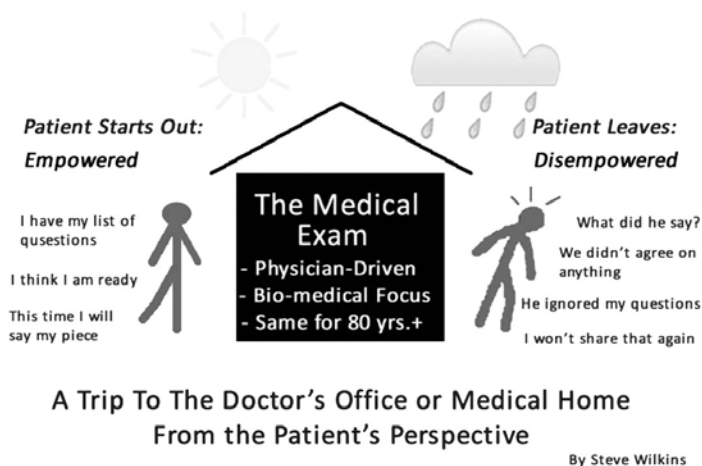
Patient Starts Out:
Empowered

I have my list of qusestions

I think I am ready

This time I will say my piece

The Medical Exam
- Physician-Driven
- Bio-medical Focus
- Same for 80 yrs.+

Patient Leaves:
Disempowered

What did he say?

We didn't agree on anything

He ignored my questions

I won't share that again

A Trip To The Doctor's Office or Medical Home
From the Patient's Perspective

By Steve Wilkins